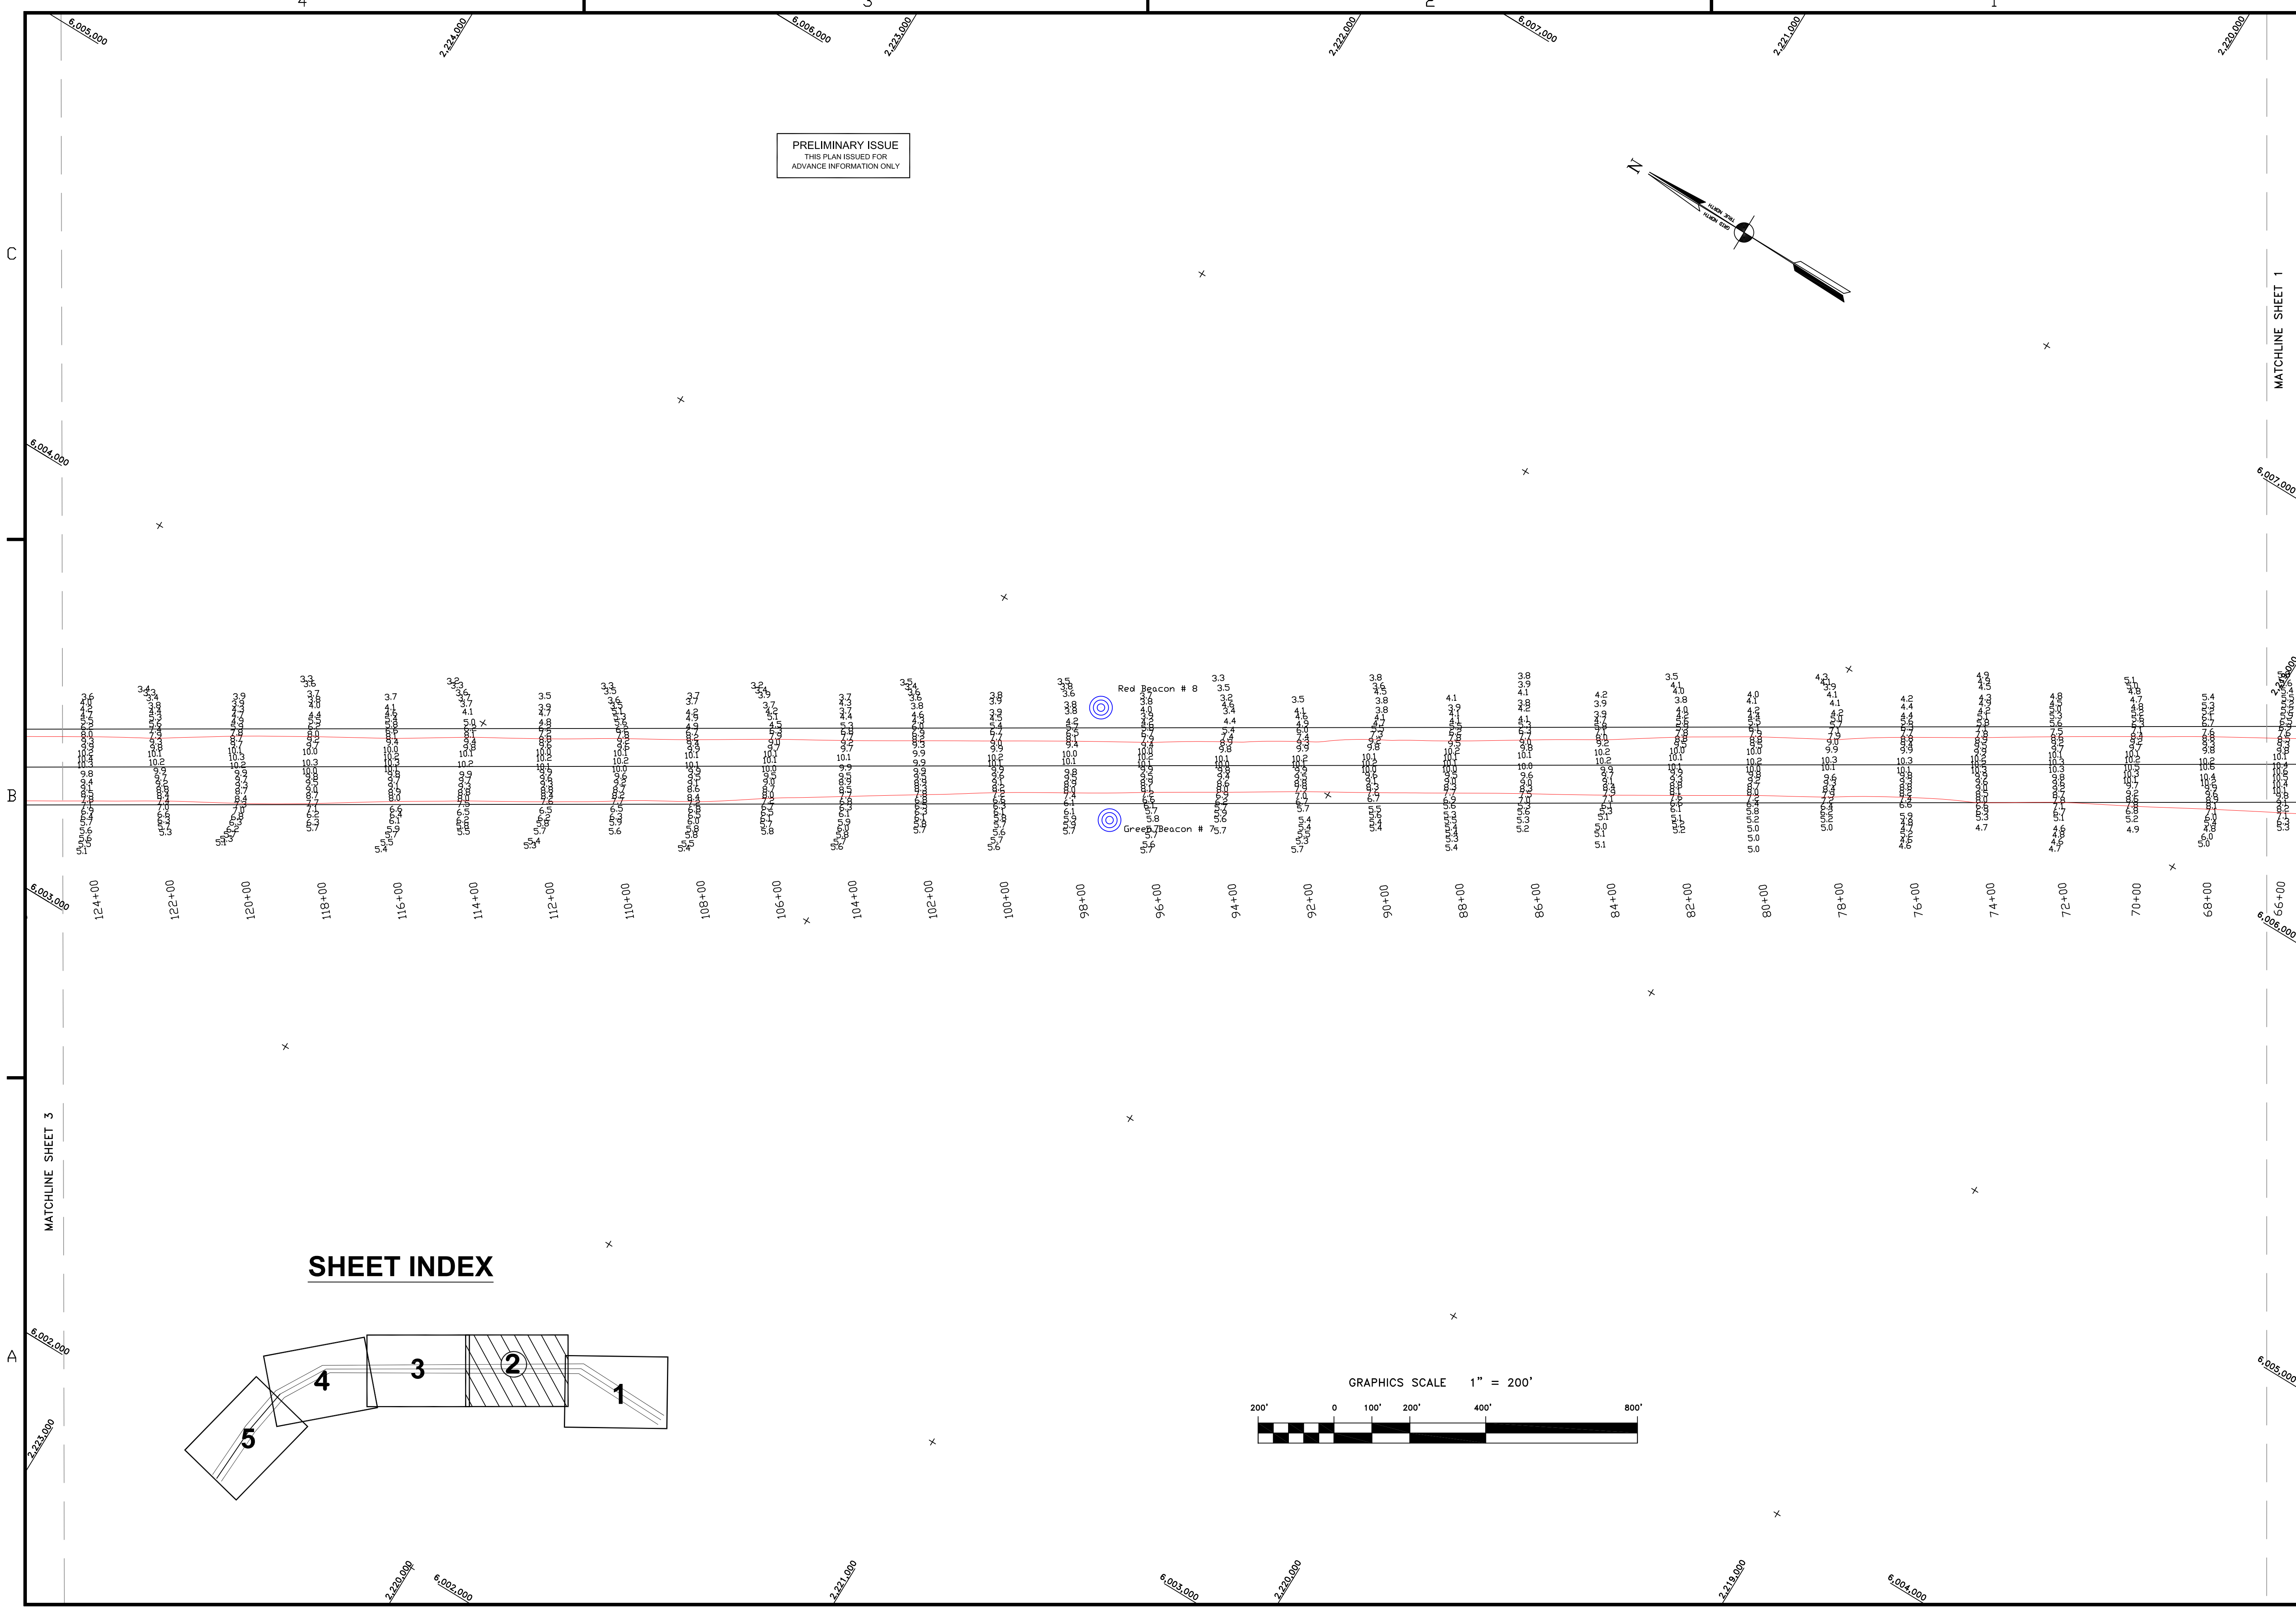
4
3
2
1

6,005,000
2,224,000
6,006,000
2,223,000
2,222,000
6,007,000
2,221,000
2,220,000

PRELIMINARY ISSUE
THIS PLAN ISSUED FOR
ADVANCE INFORMATION ONLY

N
TRUE NORTH
GRID NORTH

C
B
A

MATCHLINE SHEET 1
MATCHLINE SHEET 3

6,004,000
6,007,000
6,003,000
6,006,000
6,002,000
6,005,000
2,223,000

Red Beacon # 8
Green Beacon # 7

124+00
122+00
120+00
118+00
116+00
114+00
112+00
110+00
108+00
106+00
104+00
102+00
100+00
98+00
96+00
94+00
92+00
90+00
88+00
86+00
84+00
82+00
80+00
78+00
76+00
74+00
72+00
70+00
68+00
66+00

SHEET INDEX
4
3
2
1
5

GRAPHICS SCALE 1" = 200'
200' 0 100' 200' 400' 800'

2,220,000
6,002,000
2,221,000
6,003,000
2,220,000
2,219,000
6,004,000